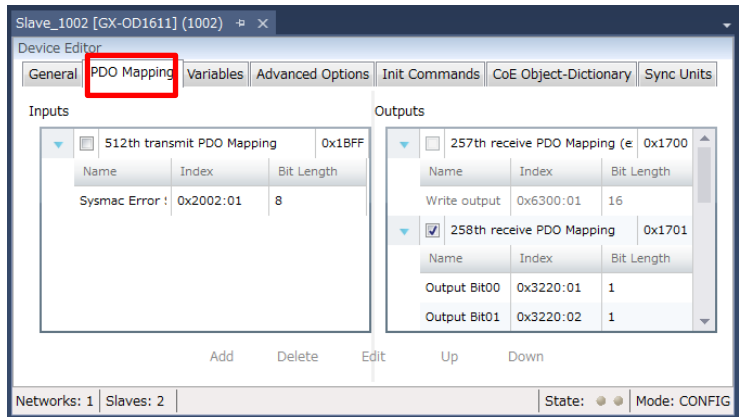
Slave_1002 [GX-OD1611] (1002) ✕

Device Editor

General | PDO Mapping | Variables | Advanced Options | Init Commands | CoE Object-Dictionary | Sync Units

Inputs

512th transmit PDO Mapping 0x1BFF

| Name | Index | Bit Length |
|---|---|---|
| Sysmac Error : | 0x2002:01 | 8 |

Outputs

257th receive PDO Mapping (e 0x1700

| Name | Index | Bit Length |
|---|---|---|
| Write output | 0x6300:01 | 16 |

258th receive PDO Mapping 0x1701

| Name | Index | Bit Length |
|---|---|---|
| Output Bit00 | 0x3220:01 | 1 |
| Output Bit01 | 0x3220:02 | 1 |

Add Delete Edit Up Down

Networks: 1 | Slaves: 2 | State: | Mode: CONFIG